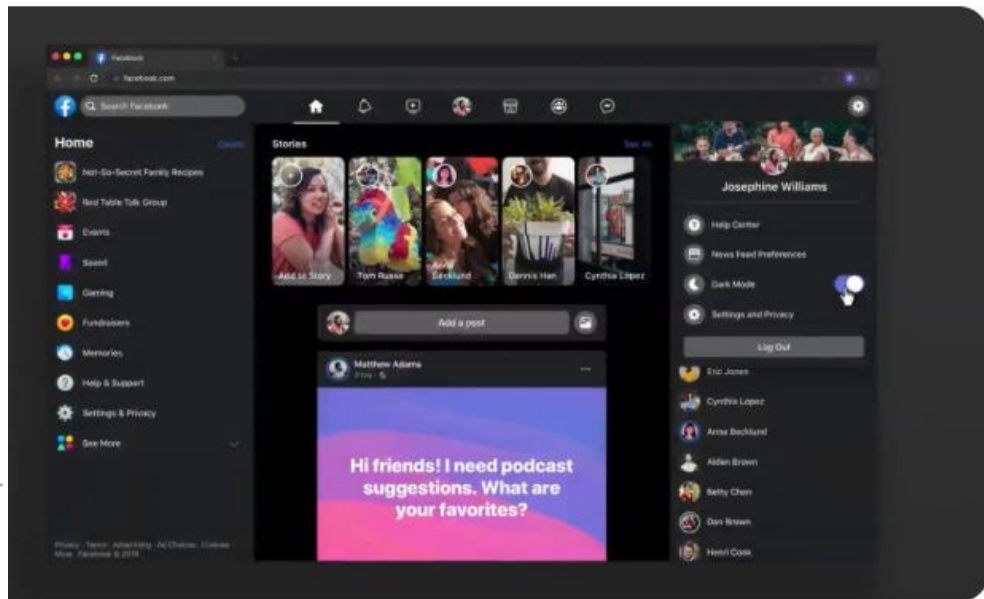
Facebook
facebook.com
Search Facebook

Home
Create
Not-So-Secret Family Recipes
Red Table Talk Group
Events
Saved
Gaming
Fundraisers
Memories
Help & Support
Settings & Privacy
See More

Privacy · Terms · Advertising · Ad Choices · Cookies · More · Facebook © 2019

Stories
See All
Add to Story
Tom Russo
Anna Becklund
Dennis Han
Cynthia Lopez

Add a post

Matthew Adams
2 hrs

Hi friends! I need podcast suggestions. What are your favorites?

Josephine Williams
Help Center
News Feed Preferences
Dark Mode
Settings and Privacy
Log Out

Eric Jones
Cynthia Lopez
Anna Becklund
Aiden Brown
Betty Chen
Dan Brown
Henri Cook